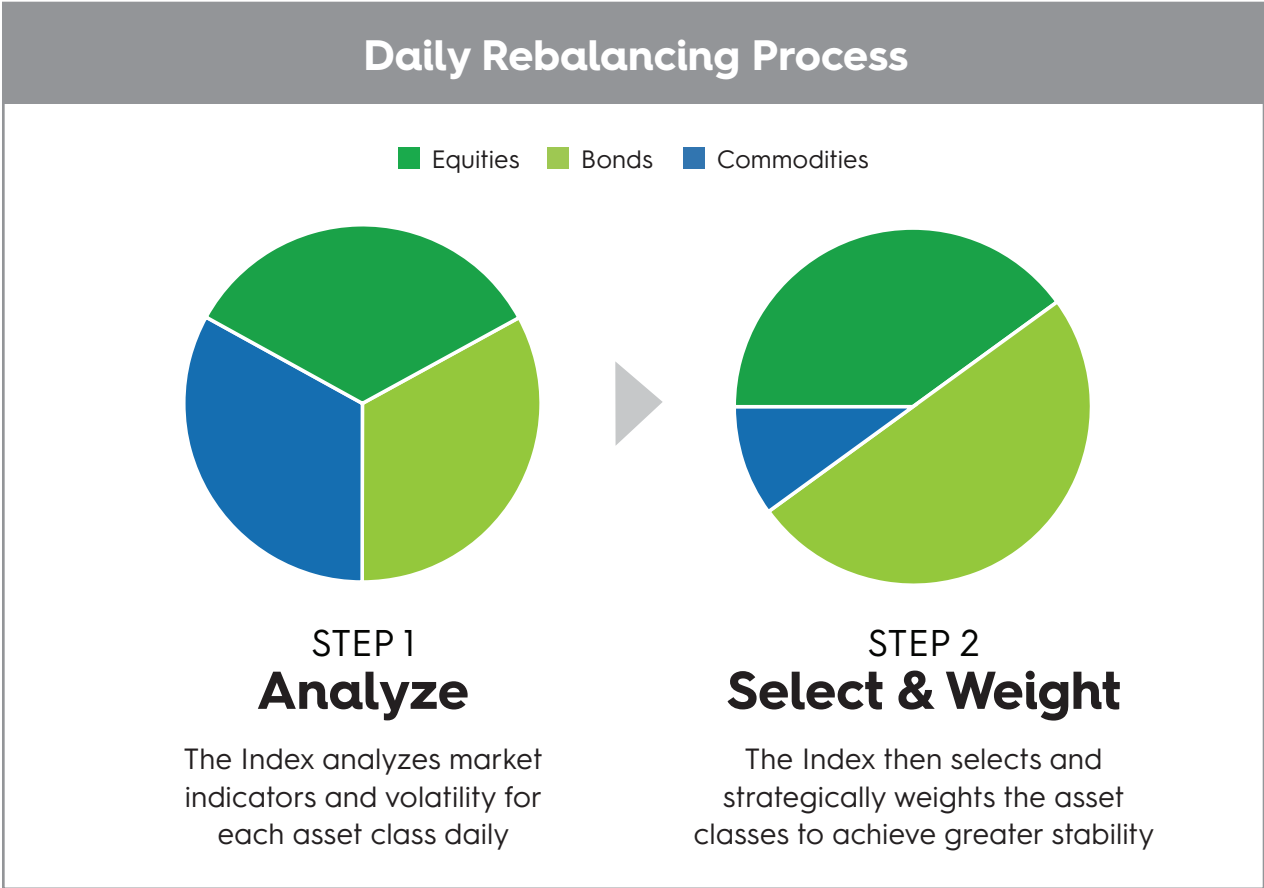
Daily Rebalancing Process

Equities Bonds Commodities

STEP 1
Analyze

The Index analyzes market indicators and volatility for each asset class daily

STEP 2
Select & Weight

The Index then selects and strategically weights the asset classes to achieve greater stability